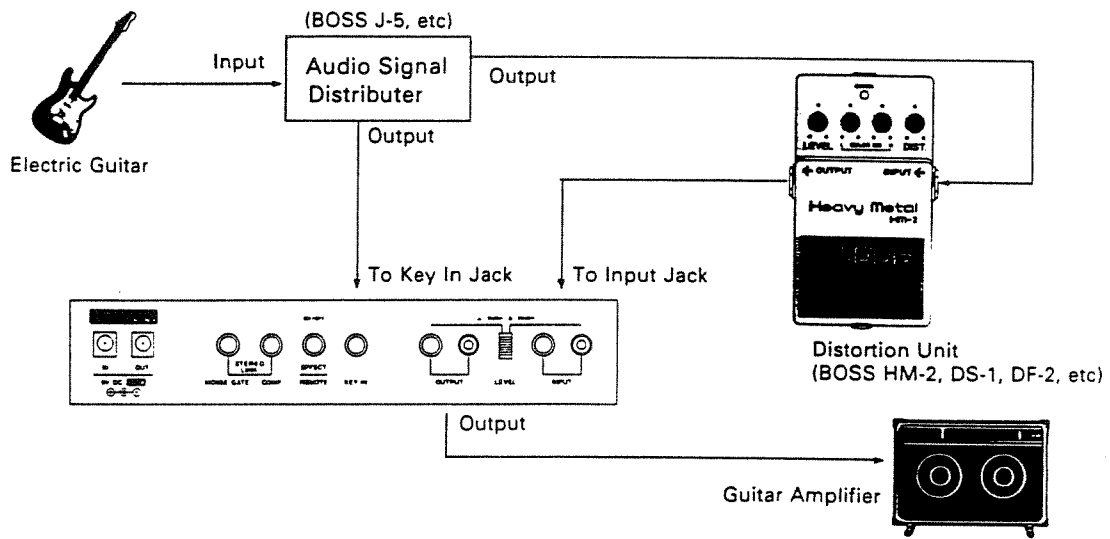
(BOSS J-5, etc)

Input

Audio Signal Distributer

Output

Output

Electric Guitar

LEVEL

DIST

OUTPUT

INPUT

Heavy Metal

HM-2

To Key In Jack

To Input Jack

IN

OUT

STEREO LINK

EFFECT

NOISE GATE

COMP

REMOTE

KEY IN

OUTPUT

LEVEL

INPUT

Distortion Unit
(BOSS HM-2, DS-1, DF-2, etc)

Output

Guitar Amplifier